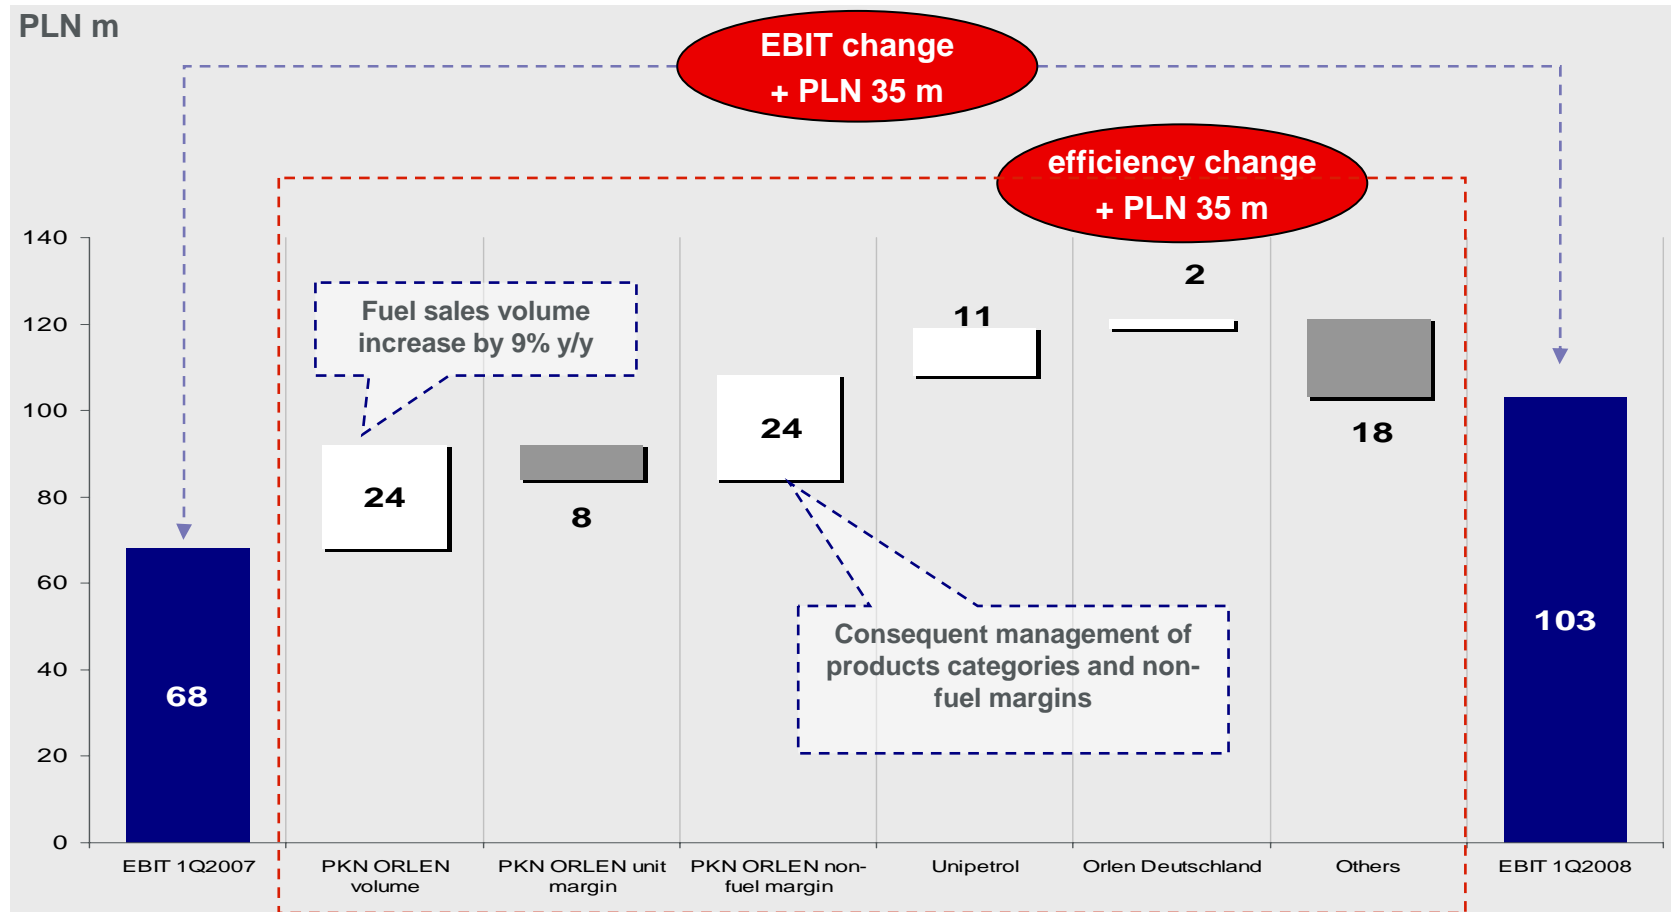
PLN m

EBIT change
+ PLN 35 m

efficiency change
+ PLN 35 m

140
120
100
80
60
40
20
0

Fuel sales volume increase by 9% y/y

68
24
8
24
11
2
18
103

Consequent management of products categories and non-fuel margins

EBIT 1Q2007
PKN ORLEN volume
PKN ORLEN unit margin
PKN ORLEN non-fuel margin
Unipetrol
Orlen Deutschland
Others
EBIT 1Q2008